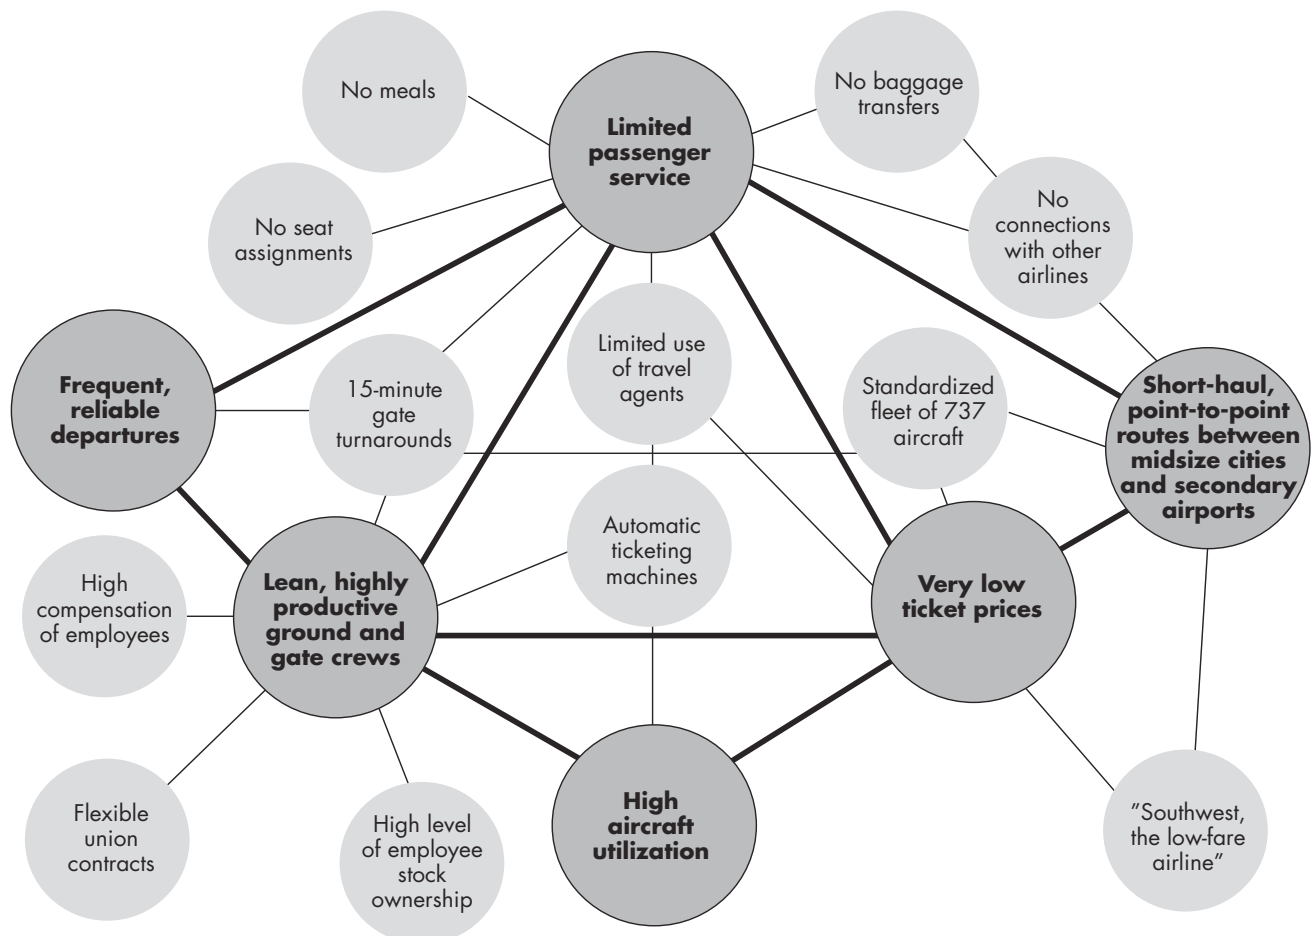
No meals

Limited passenger service

No baggage transfers

No seat assignments

No connections with other airlines

Frequent, reliable departures

15-minute gate turnarounds

Limited use of travel agents

Standardized fleet of 737 aircraft

Short-haul, point-to-point routes between midsize cities and secondary airports

Automatic ticketing machines

High compensation of employees

Lean, highly productive ground and gate crews

Very low ticket prices

Flexible union contracts

High level of employee stock ownership

High aircraft utilization

"Southwest, the low-fare airline"